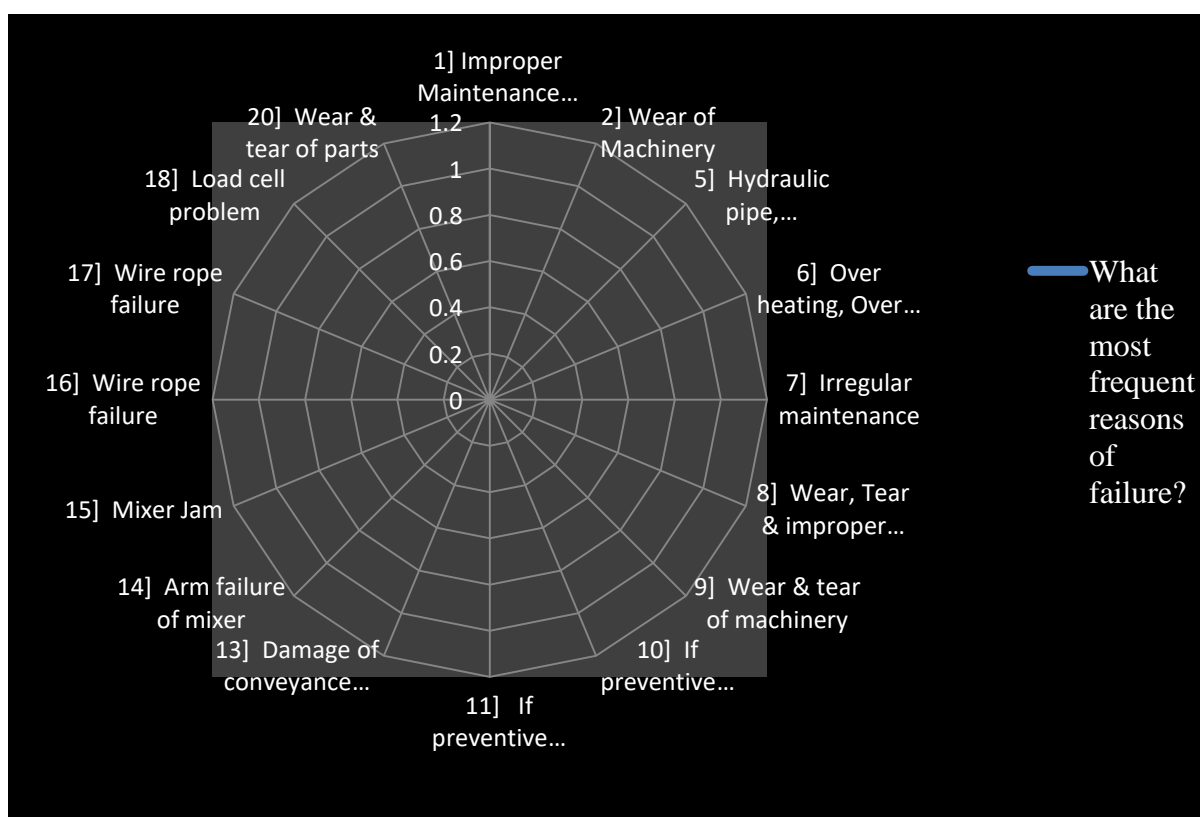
1] Improper Maintenance…

2] Wear of Machinery

5] Hydraulic pipe,…

6] Over heating, Over…

7] Irregular maintenance

8] Wear, Tear & improper…

9] Wear & tear of machinery

10] If preventive…

11] If preventive…

13] Damage of conveyance…

14] Arm failure of mixer

15] Mixer Jam

16] Wire rope failure

17] Wire rope failure

18] Load cell problem

20] Wear & tear of parts

1.2
1
0.8
0.6
0.4
0.2
0

What are the most frequent reasons of failure?